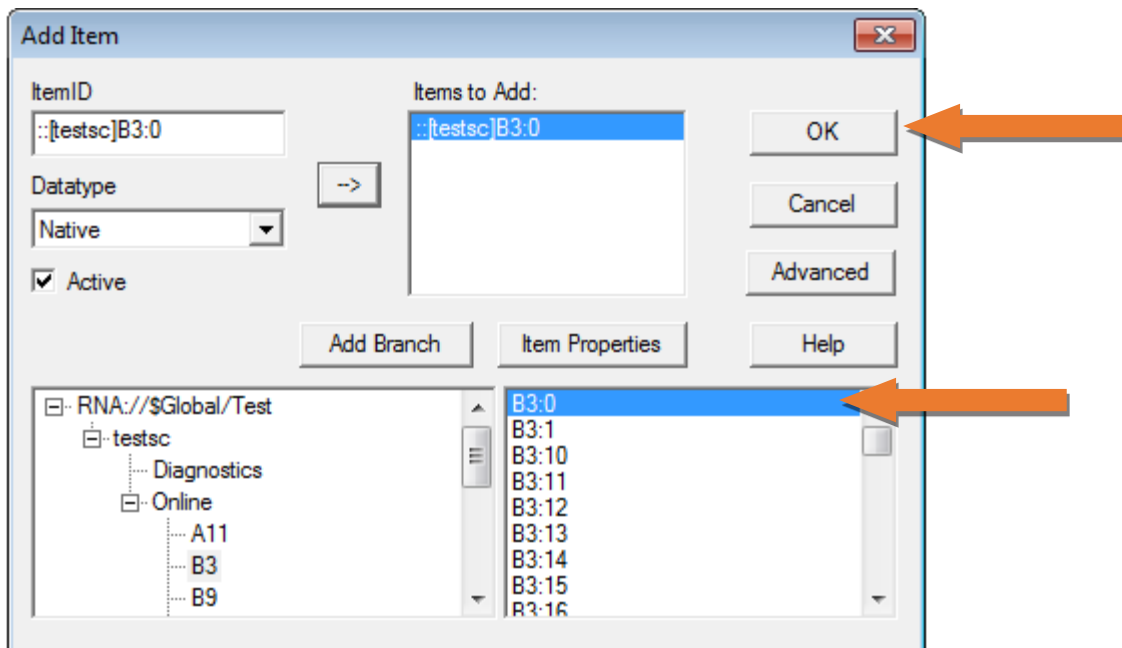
Add Item

ItemID
::[testsc]B3:0

Datatype
Native

Active

-->

Items to Add:
::[testsc]B3:0

OK

Cancel

Advanced

Add Branch

Item Properties

Help

RNA://$Global/Test
testsc
Diagnostics
Online
A11
B3
B9

B3:0
B3:1
B3:10
B3:11
B3:12
B3:13
B3:14
B3:15
B3:16